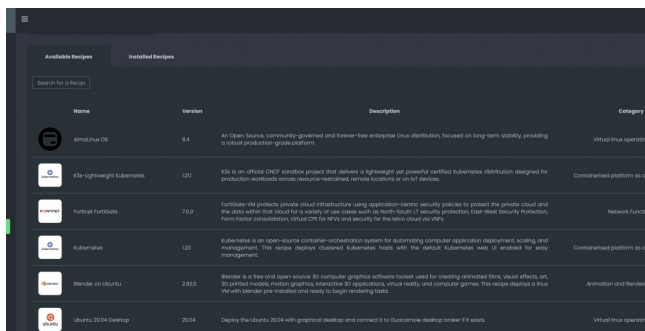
Available Recipes Installed Recipes

Search for a Recip

| Name | Version | Description | Category |
|---|---|---|---|
| AlmaLinux OS | 9.4 | An Open Source, community-governed and forever-free enterprise Linux distribution, focused on long-term stability, providing a robust production-grade platform. | Virtual linux operati |
| K3s-Lightweight Kubernetes | 1.21.1 | K3s is an official CNCF sandbox project that delivers a lightweight yet powerful certified Kubernetes distribution designed for production workloads across resource-restrained, remote locations or on IoT devices. | Containerised platform as a |
| Fortinet FortiGate | 7.0.0 | FortiGate-VM protects private cloud infrastructure using application-centric security policies to protect the private cloud and the data within that cloud for a variety of use cases such as North-South L7 security protection, East-West Security Protection, Form Factor consolidation, Virtual CPE for NFVs and security for the telco cloud via VNFs. | Network Functi |
| Kubernetes | 1.20 | Kubernetes is an open-source container-orchestration system for automating computer application deployment, scaling, and management. This recipe deploys clustered Kubernetes hosts with the default Kubernetes web UI enabled for easy management. | Containerised platform as a |
| Blender on Ubuntu | 2.92.0 | Blender is a free and open-source 3D computer graphics software toolset used for creating animated films, visual effects, art, 3D printed models, motion graphics, interactive 3D applications, virtual reality, and computer games. This recipe deploys a linux VM with blender pre-installed and ready to begin rendering tasks. | Animation and Render |
| Ubuntu 20.04 Desktop | 20.04 | Deploy the Ubuntu 20.04 with graphical desktop and connect it to Guacamole desktop broker if it exists. | Virtual linux operati |